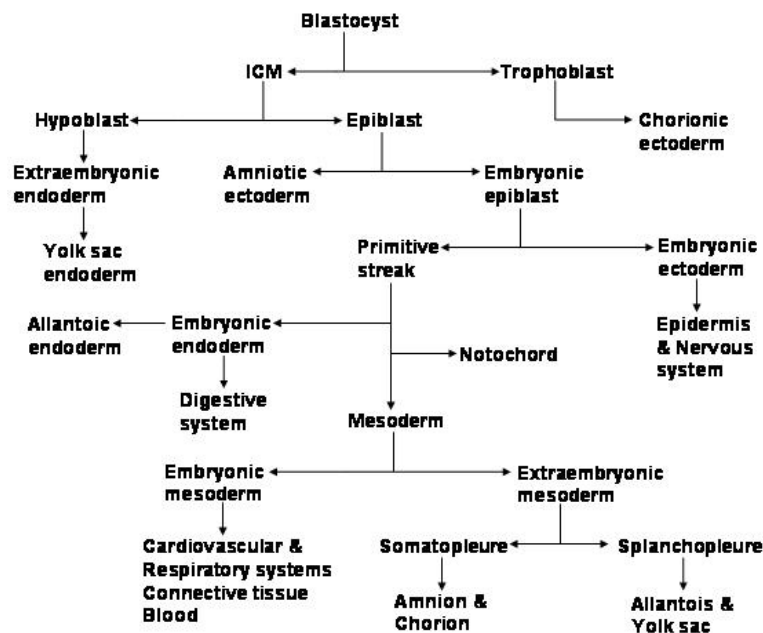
Blastocyst

ICM

Trophoblast

Hypoblast

Epiblast

Chorionic ectoderm

Extraembryonic endoderm

Amniotic ectoderm

Embryonic epiblast

Yolk sac endoderm

Primitive streak

Embryonic ectoderm

Allantoic endoderm

Embryonic endoderm

Notochord

Epidermis & Nervous system

Digestive system

Mesoderm

Embryonic mesoderm

Extraembryonic mesoderm

Cardiovascular & Respiratory systems Connective tissue Blood

Somatopleure

Splanchopleure

Amnion & Chorion

Allantois & Yolk sac